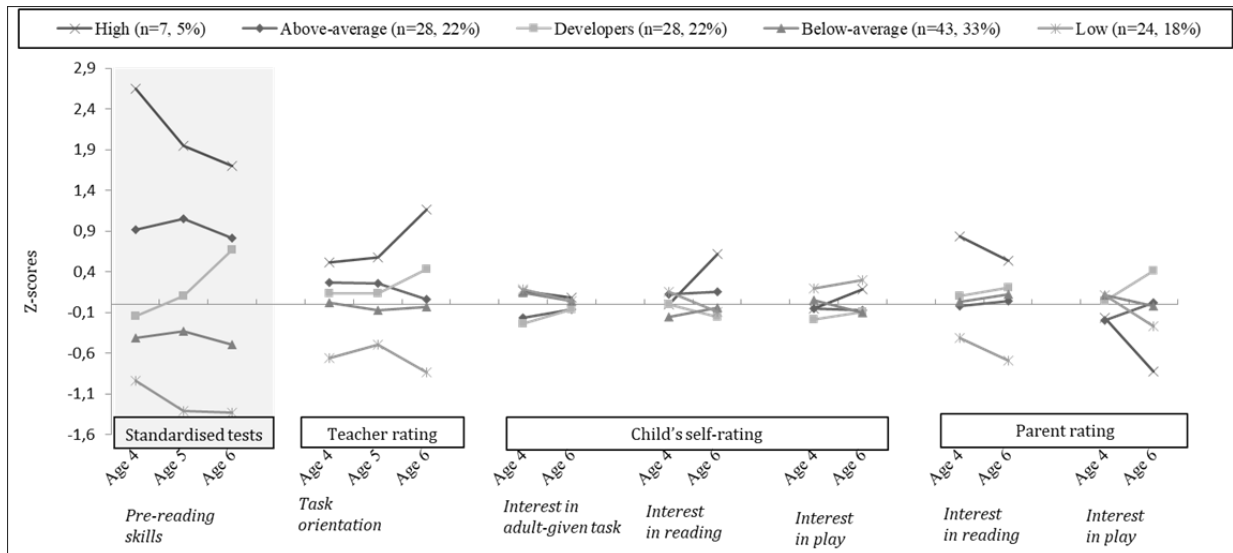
High (n=7, 5%) Above-average (n=28, 22%) Developers (n=28, 22%) Below-average (n=43, 33%) Low (n=24, 18%)

Z-scores

2,9
2,4
1,9
1,4
0,9
0,4
-0,1
-0,6
-1,1
-1,6

Standardised tests
Teacher rating
Child's self-rating
Parent rating

Age 4 Age 5 Age 6
Age 4 Age 5 Age 6
Age 4 Age 6
Age 4 Age 6
Age 4 Age 6
Age 4 Age 6
Age 4 Age 6

Pre-reading skills

Task orientation

Interest in adult-given task

Interest in reading

Interest in play

Interest in reading

Interest in play